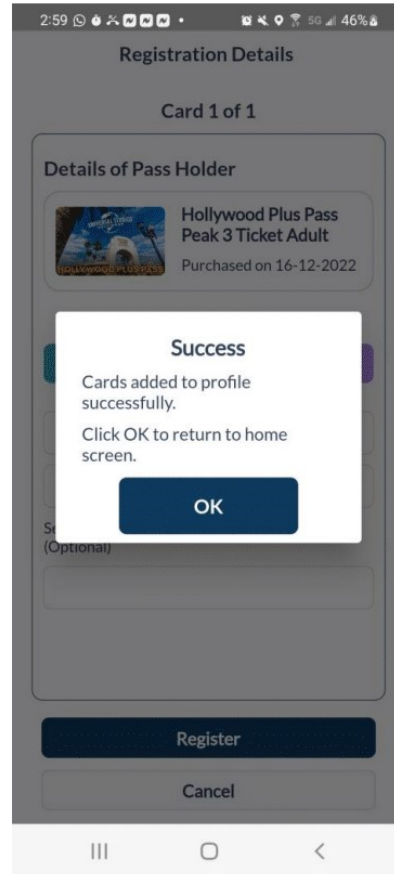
2:59 46%

Registration Details

Card 1 of 1

Details of Pass Holder

UNIVERSAL STUDIOS HOLLYWOOD

HOLLYWOOD PLUS PASS

Hollywood Plus Pass Peak 3 Ticket Adult

Purchased on 16-12-2022

Success

Cards added to profile successfully.

Click OK to return to home screen.

OK

Se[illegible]
(Optional)

Register

Cancel